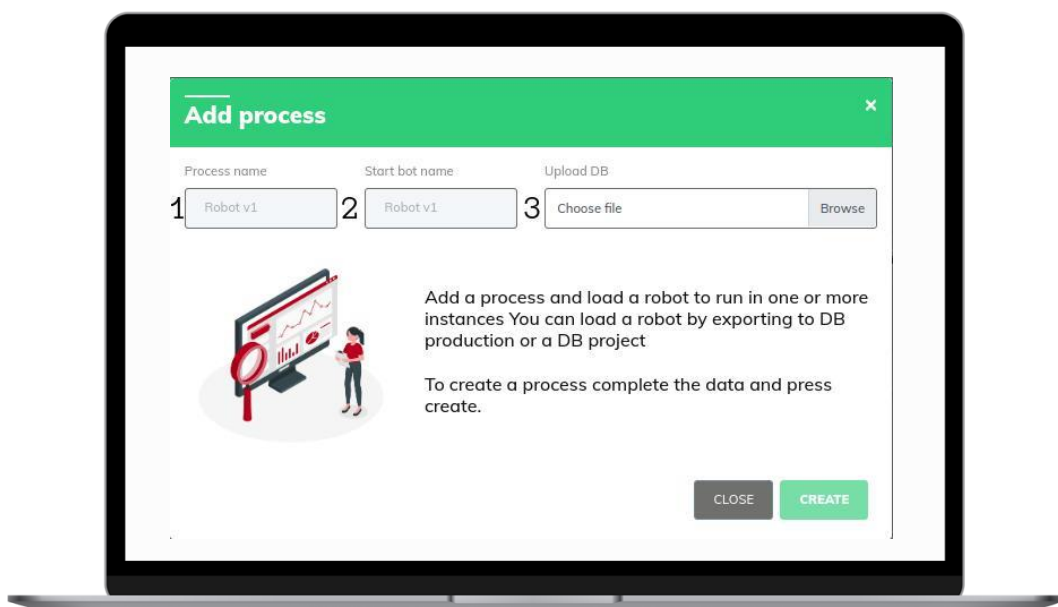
Add process

×

Process name

Start bot name

Upload DB

1 Robot v1

2 Robot v1

3 Choose file

Browse

Add a process and load a robot to run in one or more instances You can load a robot by exporting to DB production or a DB project

To create a process complete the data and press create.

CLOSE

CREATE